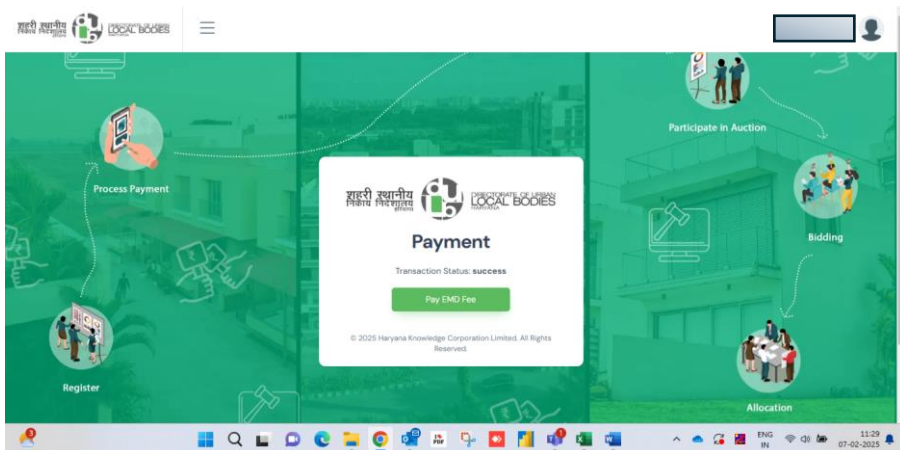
शहरी स्थानीय निकाय निदेशालय हरियाणा DIRECTORATE OF URBAN LOCAL BODIES HARYANA

Participate in Auction

Process Payment

शहरी स्थानीय निकाय निदेशालय हरियाणा DIRECTORATE OF URBAN LOCAL BODIES HARYANA

Payment

Transaction Status: success

Pay EMD Fee

© 2025 Haryana Knowledge Corporation Limited. All Rights Reserved.

Bidding

Register

Allocation

ENG IN

11:29
07-02-2025